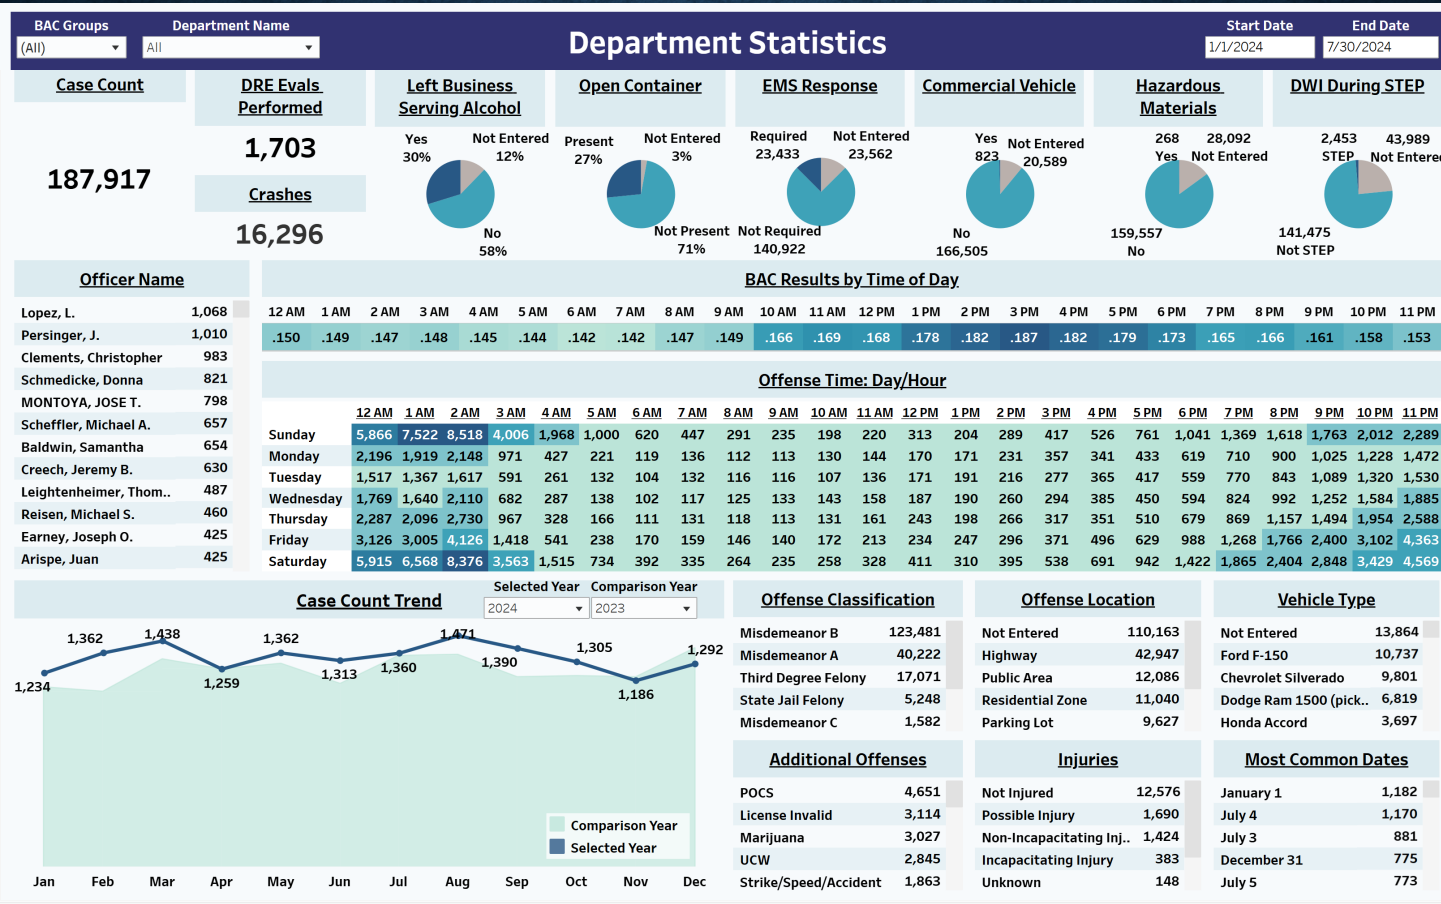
BAC Groups
(All)
Department Name
All
Department Statistics
Start Date
1/1/2024
End Date
7/30/2024

Case Count
187,917

DRE Evals Performed
1,703

Crashes
16,296

Left Business Serving Alcohol
Yes 30%
Not Entered 12%
No 58%

Open Container
Present 27%
Not Entered 3%
Not Present 71%

EMS Response
Required 23,433
Not Entered 23,562
Not Required 140,922

Commercial Vehicle
Yes 823
Not Entered 20,589
No 166,505

Hazardous Materials
268 Yes
28,092 Not Entered
159,557 No

DWI During STEP
2,453 STEP
43,989 Not Entere
141,475 Not STEP

Officer Name
| | |
|---|---|
| Lopez, L. | 1,068 |
| Persinger, J. | 1,010 |
| Clements, Christopher | 983 |
| Schmedicke, Donna | 821 |
| MONTOYA, JOSE T. | 798 |
| Scheffler, Michael A. | 657 |
| Baldwin, Samantha | 654 |
| Creech, Jeremy B. | 630 |
| Leighteinheimer, Thom.. | 487 |
| Reisen, Michael S. | 460 |
| Earney, Joseph O. | 425 |
| Arispe, Juan | 425 |

BAC Results by Time of Day
| 12 AM | 1 AM | 2 AM | 3 AM | 4 AM | 5 AM | 6 AM | 7 AM | 8 AM | 9 AM | 10 AM | 11 AM | 12 PM | 1 PM | 2 PM | 3 PM | 4 PM | 5 PM | 6 PM | 7 PM | 8 PM | 9 PM | 10 PM | 11 PM |
|---|---|---|---|---|---|---|---|---|---|---|---|---|---|---|---|---|---|---|---|---|---|---|---|
| .150 | .149 | .147 | .148 | .145 | .144 | .142 | .142 | .147 | .149 | .166 | .169 | .168 | .178 | .182 | .187 | .182 | .179 | .173 | .165 | .166 | .161 | .158 | .153 |

Offense Time: Day/Hour
| | 12 AM | 1 AM | 2 AM | 3 AM | 4 AM | 5 AM | 6 AM | 7 AM | 8 AM | 9 AM | 10 AM | 11 AM | 12 PM | 1 PM | 2 PM | 3 PM | 4 PM | 5 PM | 6 PM | 7 PM | 8 PM | 9 PM | 10 PM | 11 PM |
|---|---|---|---|---|---|---|---|---|---|---|---|---|---|---|---|---|---|---|---|---|---|---|---|---|
| Sunday | 5,866 | 7,522 | 8,518 | 4,006 | 1,968 | 1,000 | 620 | 447 | 291 | 235 | 198 | 220 | 313 | 204 | 289 | 417 | 526 | 761 | 1,041 | 1,369 | 1,618 | 1,763 | 2,012 | 2,289 |
| Monday | 2,196 | 1,919 | 2,148 | 971 | 427 | 221 | 119 | 136 | 112 | 113 | 130 | 144 | 170 | 171 | 231 | 357 | 341 | 433 | 619 | 710 | 900 | 1,025 | 1,228 | 1,472 |
| Tuesday | 1,517 | 1,367 | 1,617 | 591 | 261 | 132 | 104 | 132 | 116 | 116 | 107 | 136 | 171 | 191 | 216 | 277 | 365 | 417 | 559 | 770 | 843 | 1,089 | 1,320 | 1,530 |
| Wednesday | 1,769 | 1,640 | 2,110 | 682 | 287 | 138 | 102 | 117 | 125 | 133 | 143 | 158 | 187 | 190 | 260 | 294 | 385 | 450 | 594 | 824 | 992 | 1,252 | 1,584 | 1,885 |
| Thursday | 2,287 | 2,096 | 2,730 | 967 | 328 | 166 | 111 | 131 | 118 | 113 | 131 | 161 | 243 | 198 | 266 | 317 | 351 | 510 | 679 | 869 | 1,157 | 1,494 | 1,954 | 2,588 |
| Friday | 3,126 | 3,005 | 4,126 | 1,418 | 541 | 238 | 170 | 159 | 146 | 140 | 172 | 213 | 234 | 247 | 296 | 371 | 496 | 629 | 988 | 1,268 | 1,766 | 2,400 | 3,102 | 4,363 |
| Saturday | 5,915 | 6,568 | 8,376 | 3,563 | 1,515 | 734 | 392 | 335 | 264 | 235 | 258 | 328 | 411 | 310 | 395 | 538 | 691 | 942 | 1,422 | 1,865 | 2,404 | 2,848 | 3,429 | 4,569 |

Case Count Trend
Selected Year
2024
Comparison Year
2023
1,234
1,362
1,438
1,259
1,362
1,313
1,360
1,471
1,390
1,305
1,186
1,292
Comparison Year
Selected Year
Jan Feb Mar Apr May Jun Jul Aug Sep Oct Nov Dec

Offense Classification
| | |
|---|---|
| Misdemeanor B | 123,481 |
| Misdemeanor A | 40,222 |
| Third Degree Felony | 17,071 |
| State Jail Felony | 5,248 |
| Misdemeanor C | 1,582 |

Offense Location
| | |
|---|---|
| Not Entered | 110,163 |
| Highway | 42,947 |
| Public Area | 12,086 |
| Residential Zone | 11,040 |
| Parking Lot | 9,627 |

Vehicle Type
| | |
|---|---|
| Not Entered | 13,864 |
| Ford F-150 | 10,737 |
| Chevrolet Silverado | 9,801 |
| Dodge Ram 1500 (pick.. | 6,819 |
| Honda Accord | 3,697 |

Additional Offenses
| | |
|---|---|
| POCS | 4,651 |
| License Invalid | 3,114 |
| Marijuana | 3,027 |
| UCW | 2,845 |
| Strike/Speed/Accident | 1,863 |

Injuries
| | |
|---|---|
| Not Injured | 12,576 |
| Possible Injury | 1,690 |
| Non-Incapacitating Inj.. | 1,424 |
| Incapacitating Injury | 383 |
| Unknown | 148 |

Most Common Dates
| | |
|---|---|
| January 1 | 1,182 |
| July 4 | 1,170 |
| July 3 | 881 |
| December 31 | 775 |
| July 5 | 773 |